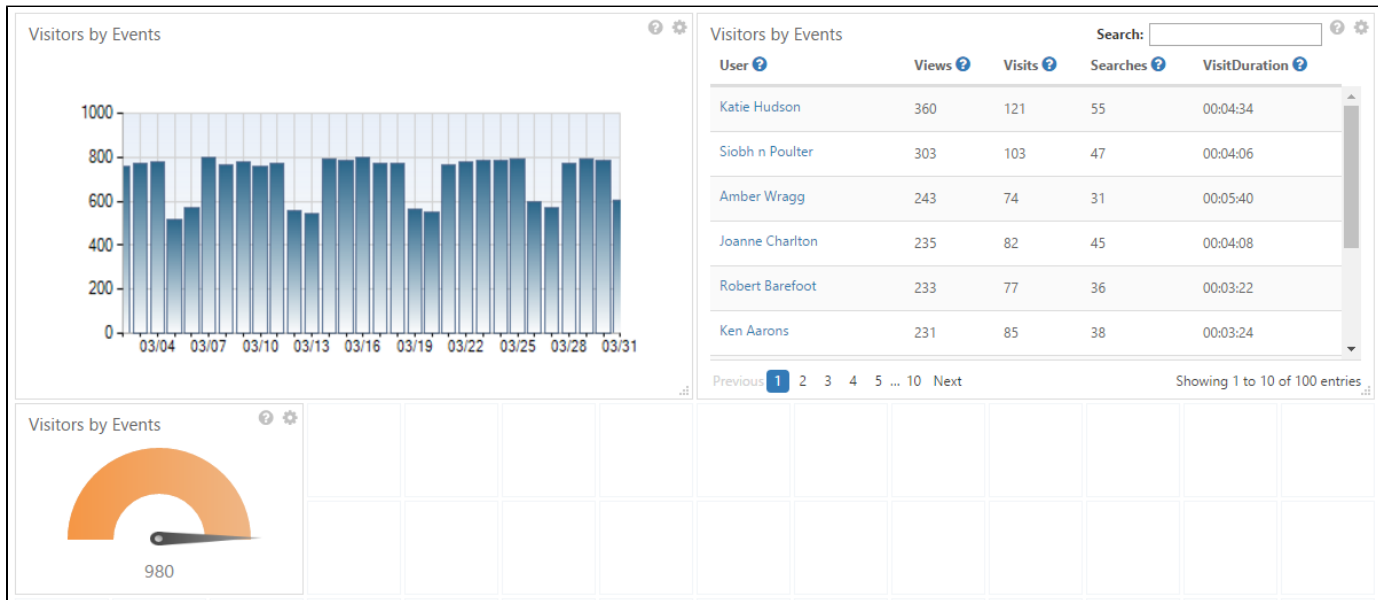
Visitors by Events

1000
800
600
400
200
0

03/04 03/07 03/10 03/13 03/16 03/19 03/22 03/25 03/28 03/31

Visitors by Events

Search:

| User | Views | Visits | Searches | VisitDuration |
|---|---|---|---|---|
| Katie Hudson | 360 | 121 | 55 | 00:04:34 |
| Siobh n Poulter | 303 | 103 | 47 | 00:04:06 |
| Amber Wragg | 243 | 74 | 31 | 00:05:40 |
| Joanne Charlton | 235 | 82 | 45 | 00:04:08 |
| Robert Barefoot | 233 | 77 | 36 | 00:03:22 |
| Ken Aarons | 231 | 85 | 38 | 00:03:24 |

Previous 1 2 3 4 5 ... 10 Next

Showing 1 to 10 of 100 entries

Visitors by Events

980